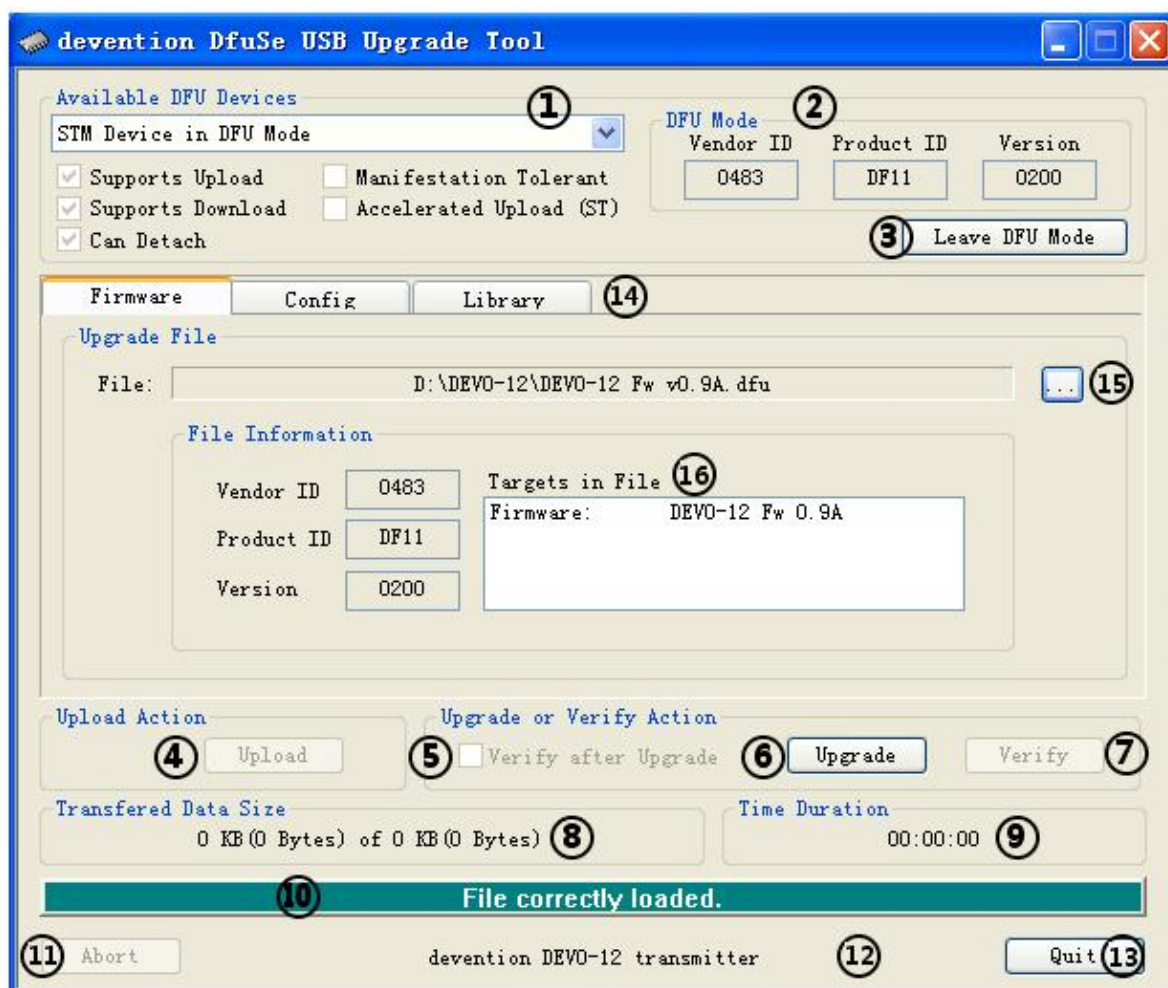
devention DfuSe USB Upgrade Tool

Available DFU Devices
① STM Device in DFU Mode
Supports Upload
Manifestation Tolerant
Supports Download
Accelerated Upload (ST)
Can Detach

② DFU Mode
| Vendor ID | Product ID | Version |
|---|---|---|
| 0483 | DF11 | 0200 |

③ Leave DFU Mode

Firmware
Config
Library
⑭

Upgrade File
File: D:\DEVO-12\DEVO-12 Fw v0.9A.dfu
... ⑮

File Information
Vendor ID 0483
Product ID DF11
Version 0200
Targets in File ⑯
Firmware: DEVO-12 Fw 0.9A

Upload Action
④ Upload

Upgrade or Verify Action
⑤ Verify after Upgrade
⑥ Upgrade
Verify ⑦

Transfered Data Size
0 KB(0 Bytes) of 0 KB(0 Bytes) ⑧

Time Duration
00:00:00 ⑨

⑩ File correctly loaded.

⑪ Abort
devention DEVO-12 transmitter ⑫
Quit ⑬